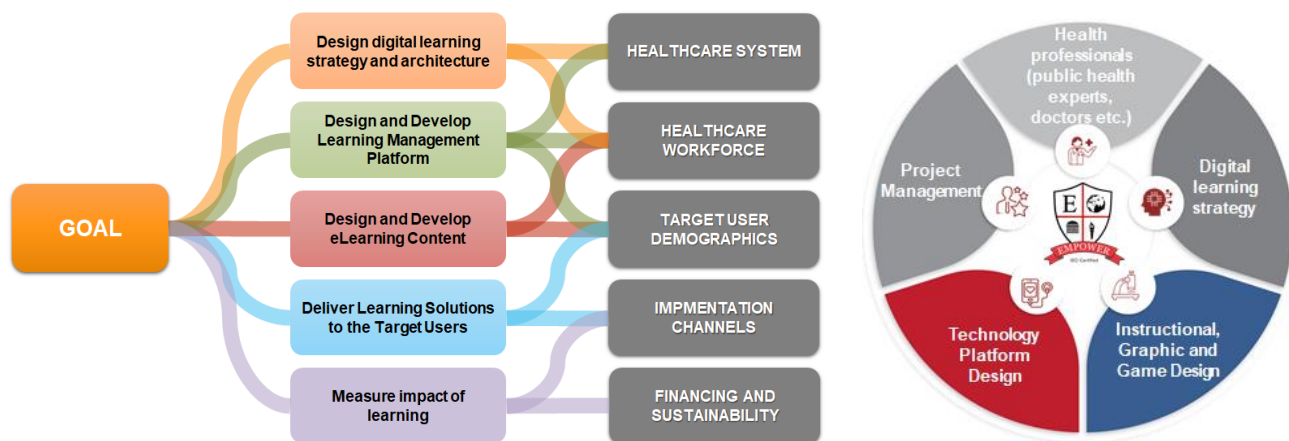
GOAL

Design digital learning strategy and architecture

Design and Develop Learning Management Platform

Design and Develop eLearning Content

Deliver Learning Solutions to the Target Users

Measure impact of learning

HEALTHCARE SYSTEM

HEALTHCARE WORKFORCE

TARGET USER DEMOGRAPHICS

IMPMENTATION CHANNELS

FINANCING AND SUSTAINABILITY

Health professionals (public health experts, doctors etc.)

Digital learning strategy

Instructional, Graphic and Game Design

Technology Platform Design

Project Management

E

EMPOWER

ISO Certified